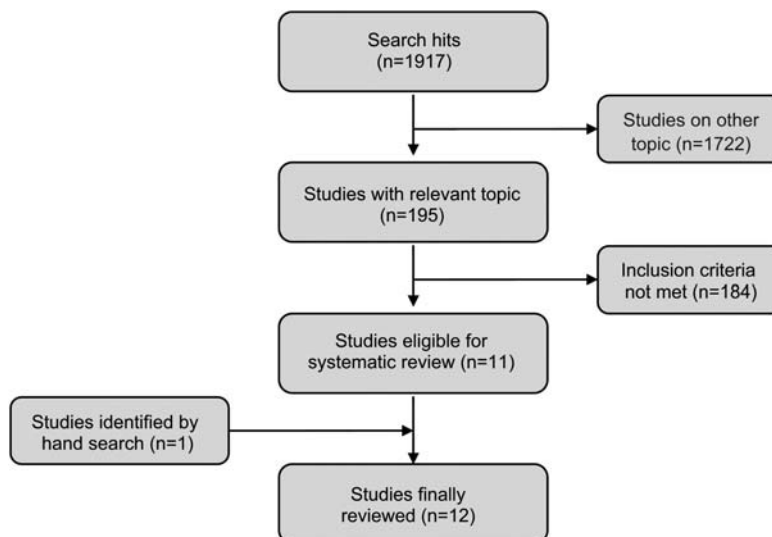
Search hits (n=1917)

Studies on other topic (n=1722)

Studies with relevant topic (n=195)

Inclusion criteria not met (n=184)

Studies eligible for systematic review (n=11)

Studies identified by hand search (n=1)

Studies finally reviewed (n=12)